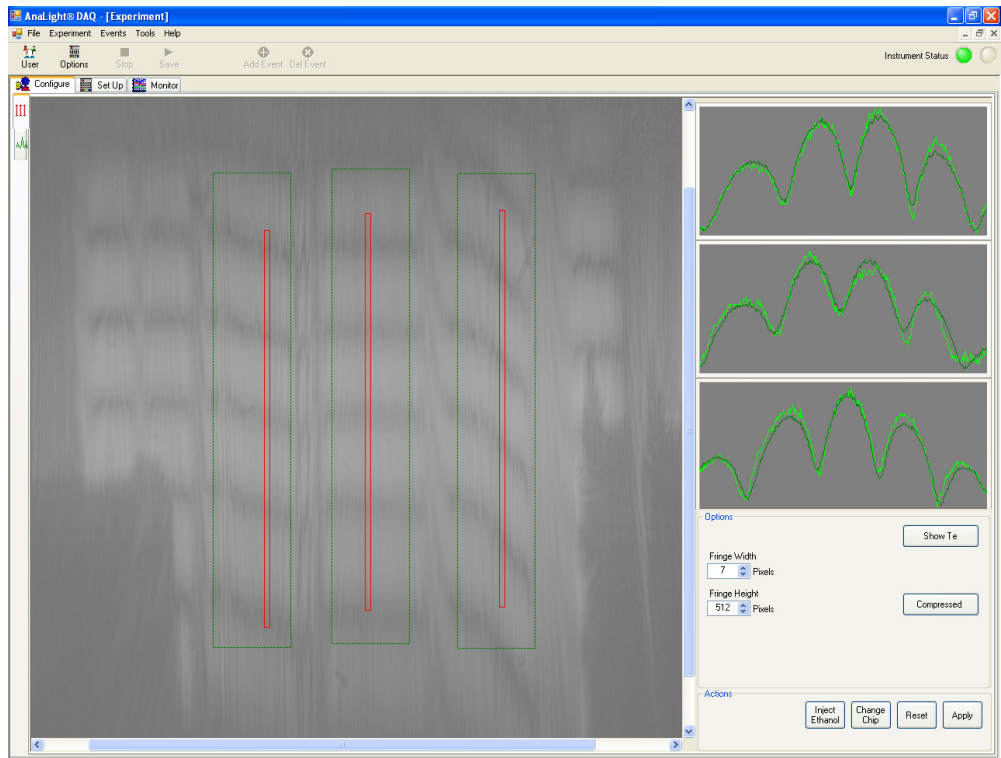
AnaLight® DAQ - [Experiment]

File Experiment Events Tools Help

User Options Stop Save Add Event Del Event

Instrument Status

Configure Set Up Monitor

Options

Show Te

Fringe Width
7 Pixels

Fringe Height
512 Pixels

Compressed

Actions

Inject Ethanol
Change Chip
Reset
Apply